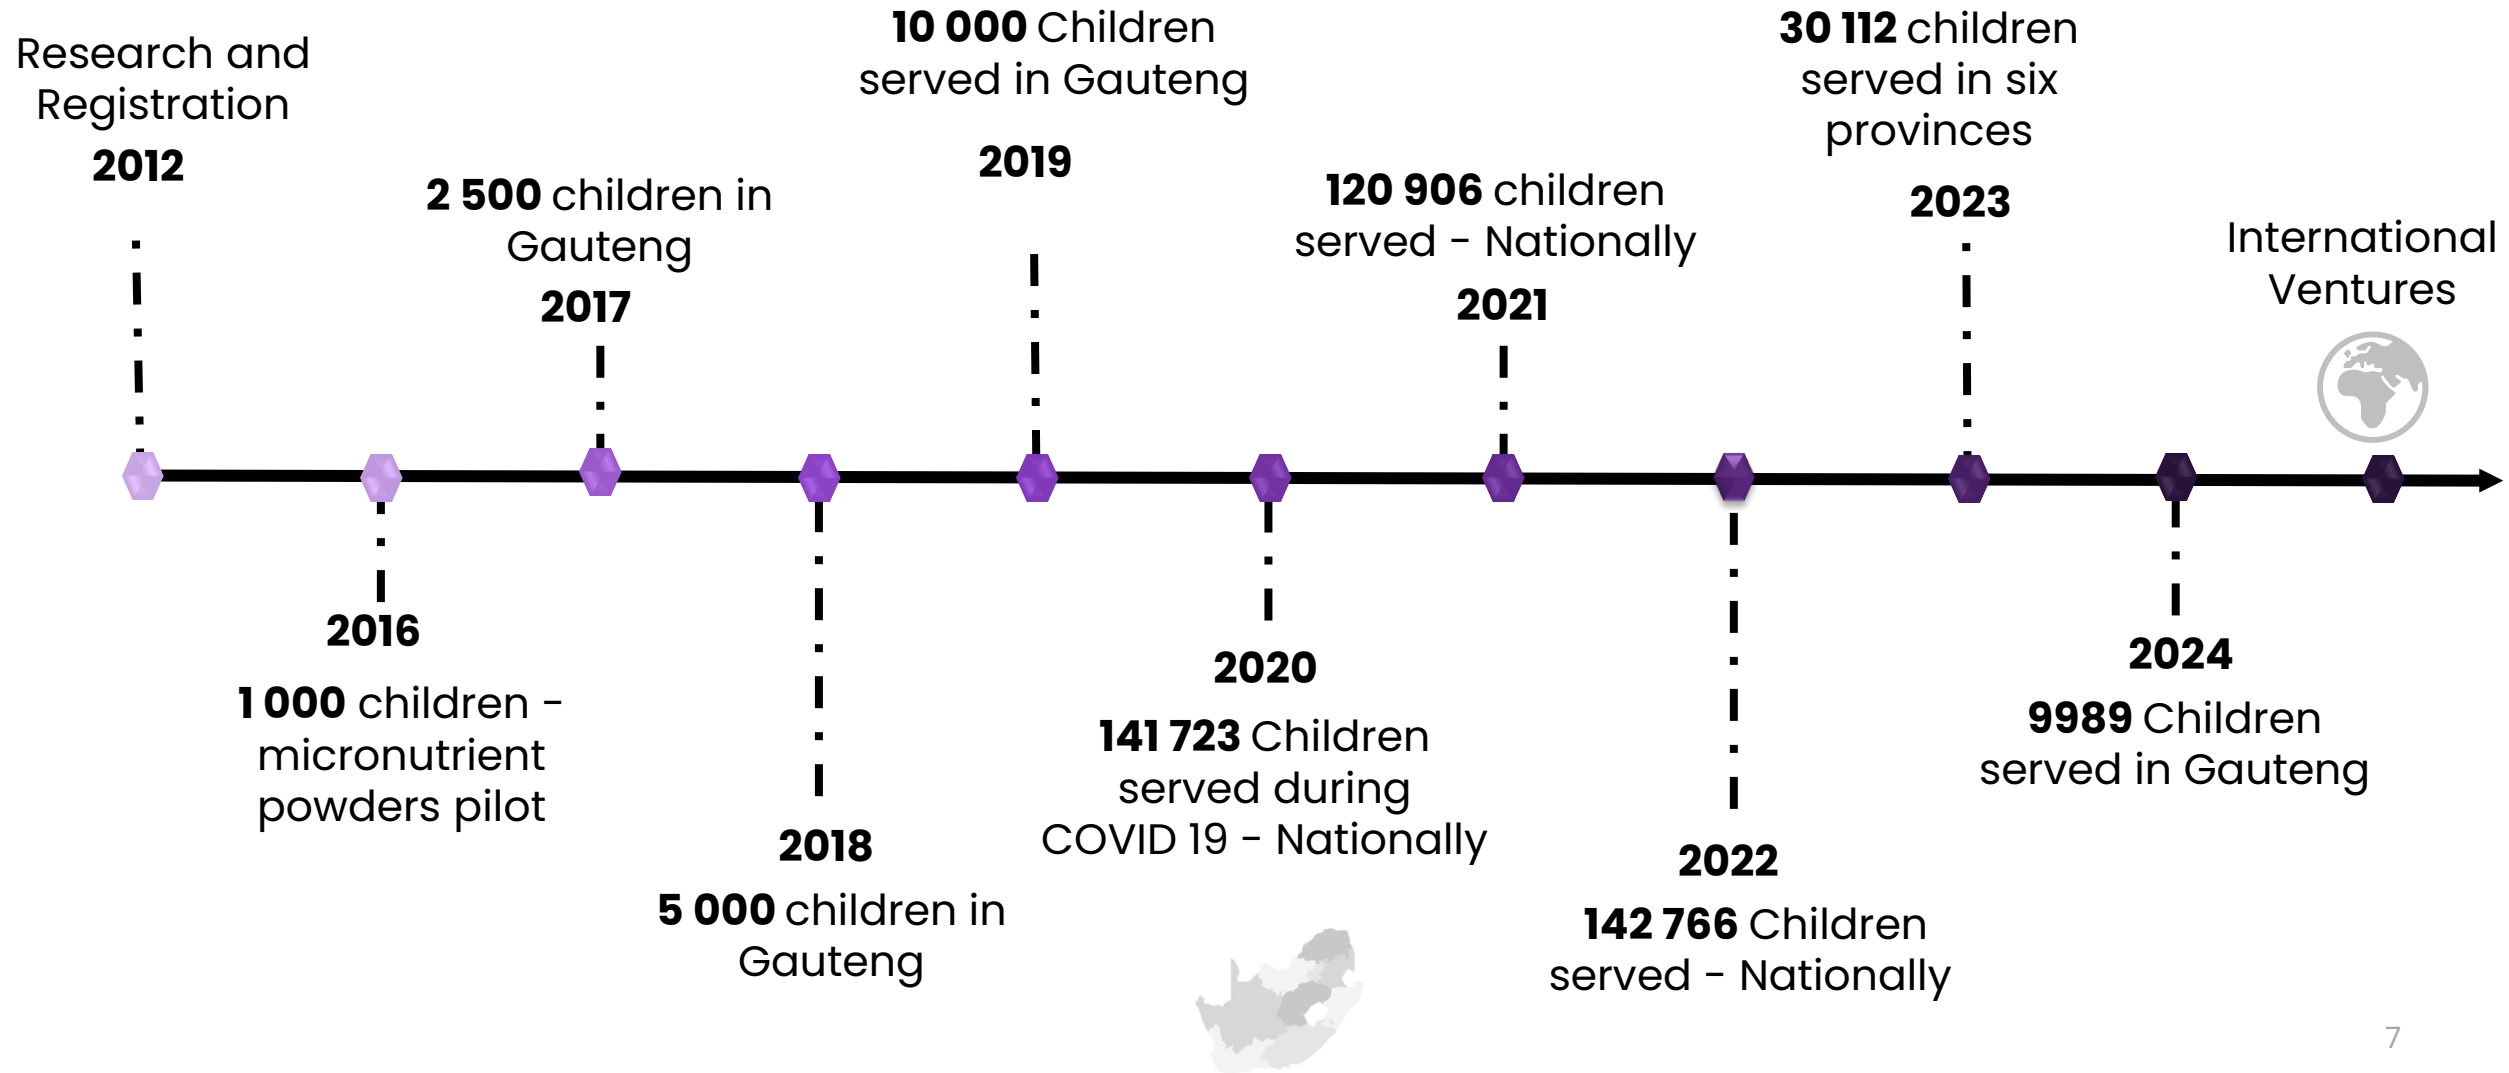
Research and Registration
2012

2016
1 000 children - micronutrient powders pilot

2 500 children in Gauteng
2017

2018
5 000 children in Gauteng

10 000 Children served in Gauteng
2019

2020
141 723 Children served during COVID 19 - Nationally

120 906 children served - Nationally
2021

2022
142 766 Children served - Nationally

30 112 children served in six provinces
2023

2024
9989 Children served in Gauteng

International Ventures

7